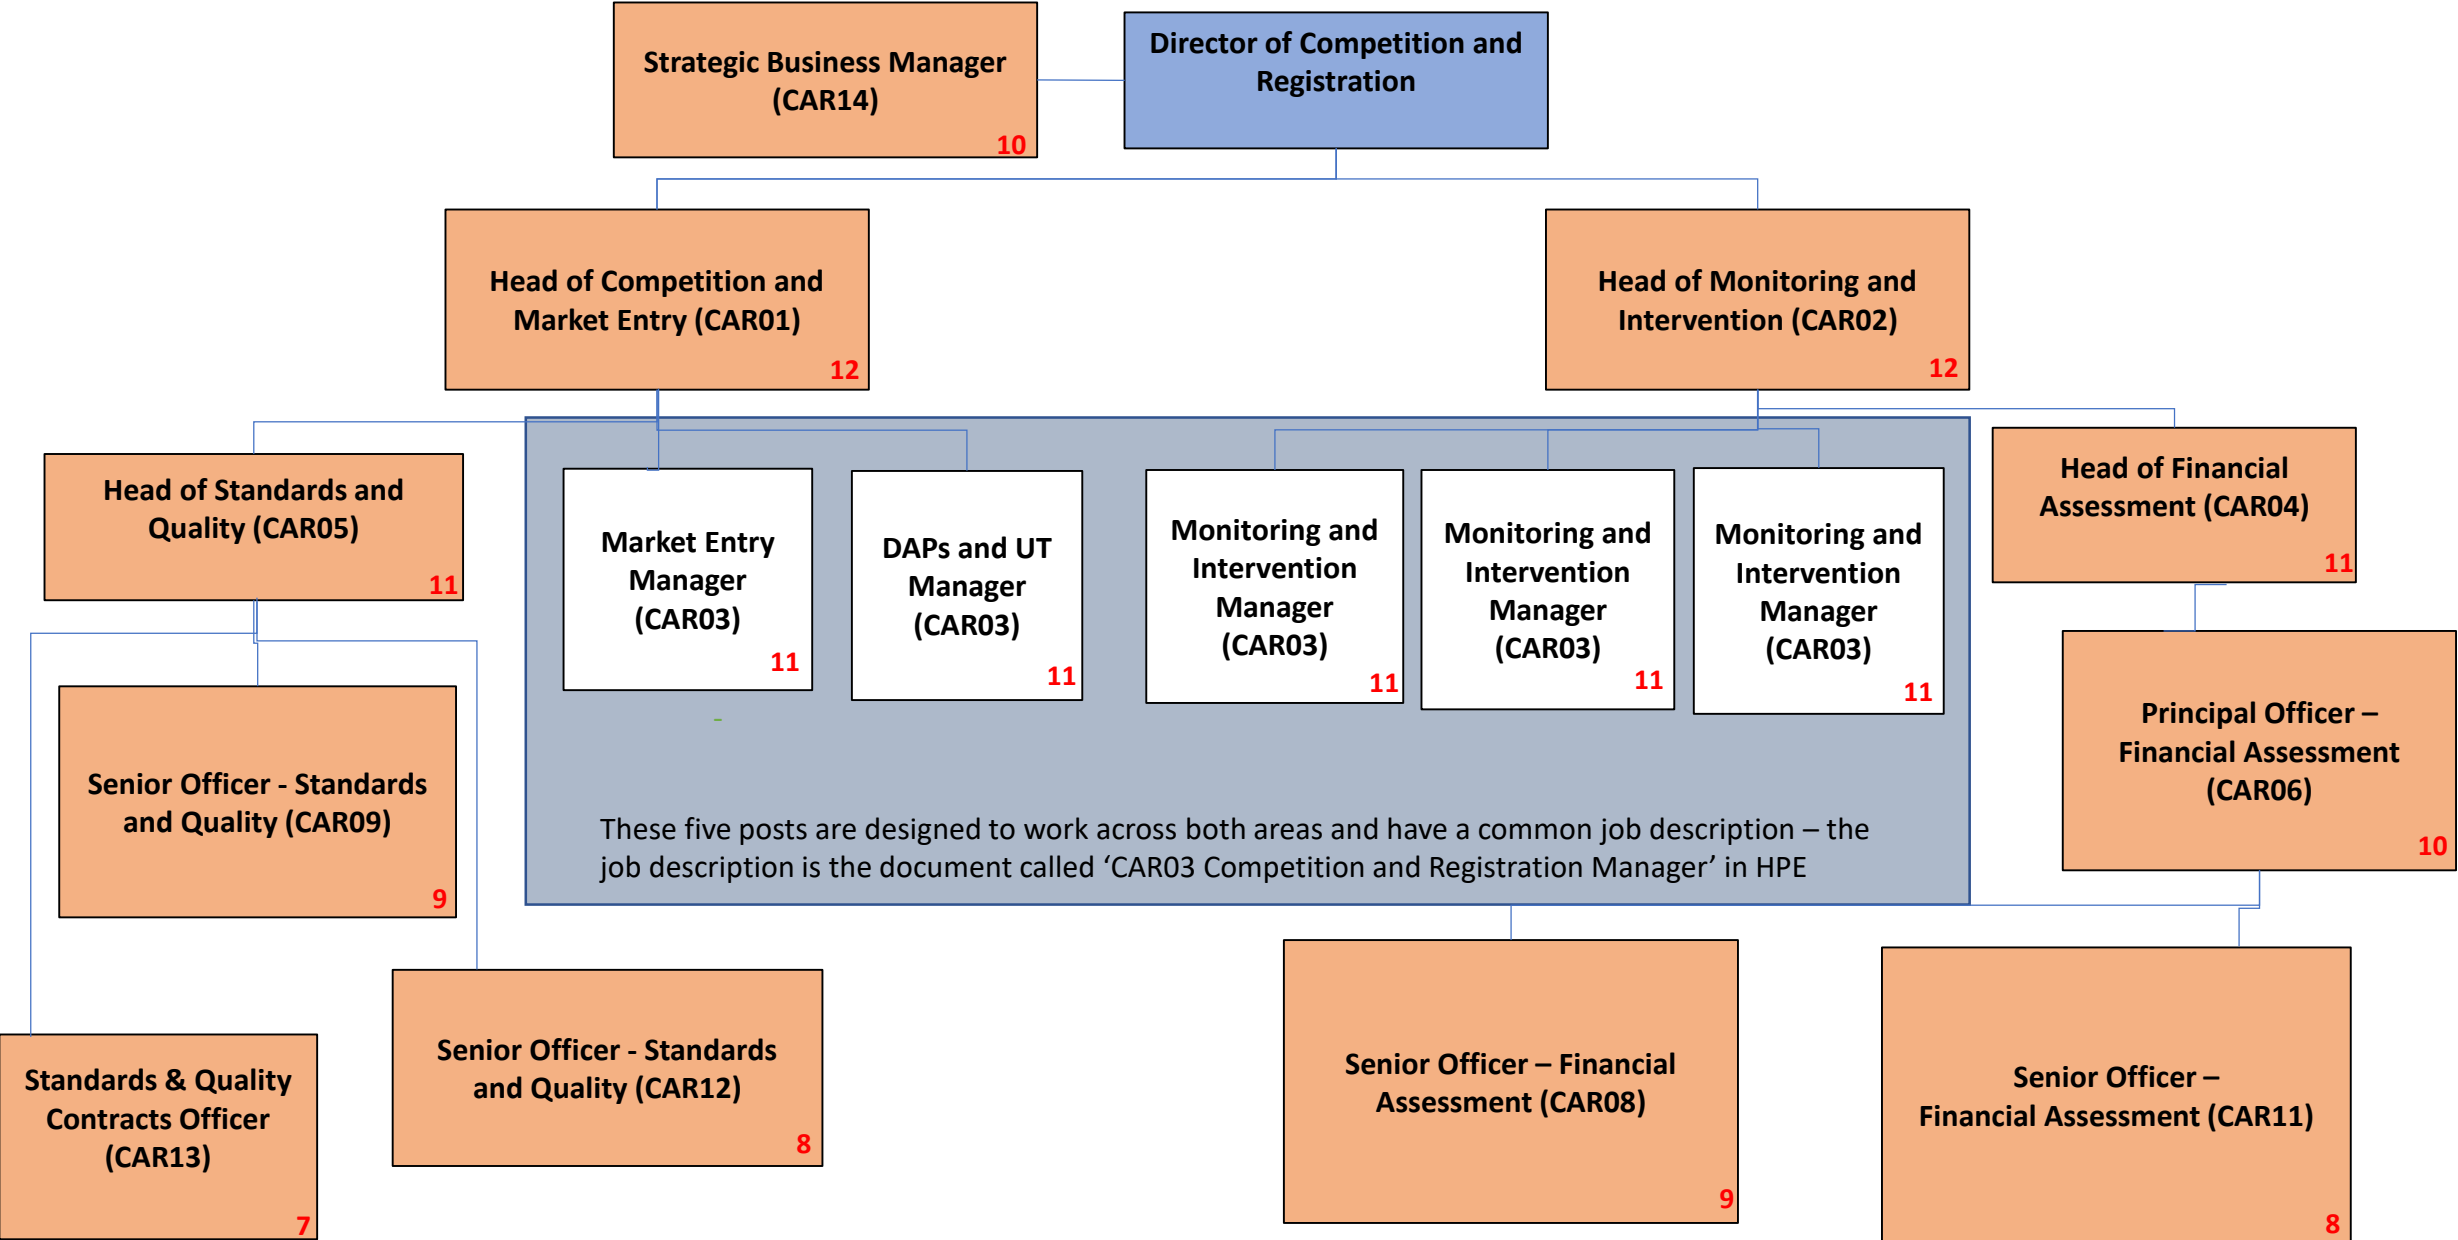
Strategic Business Manager (CAR14)
10

Director of Competition and Registration

Head of Competition and Market Entry (CAR01)
12

Head of Monitoring and Intervention (CAR02)
12

Head of Standards and Quality (CAR05)
11

Market Entry Manager (CAR03)
11

DAPs and UT Manager (CAR03)
11

Monitoring and Intervention Manager (CAR03)
11

Monitoring and Intervention Manager (CAR03)
11

Monitoring and Intervention Manager (CAR03)
11

Head of Financial Assessment (CAR04)
11

Principal Officer – Financial Assessment (CAR06)
10

Senior Officer - Standards and Quality (CAR09)
9

These five posts are designed to work across both areas and have a common job description – the job description is the document called 'CAR03 Competition and Registration Manager' in HPE

Standards & Quality Contracts Officer (CAR13)
7

Senior Officer - Standards and Quality (CAR12)
8

Senior Officer – Financial Assessment (CAR08)
9

Senior Officer – Financial Assessment (CAR11)
8